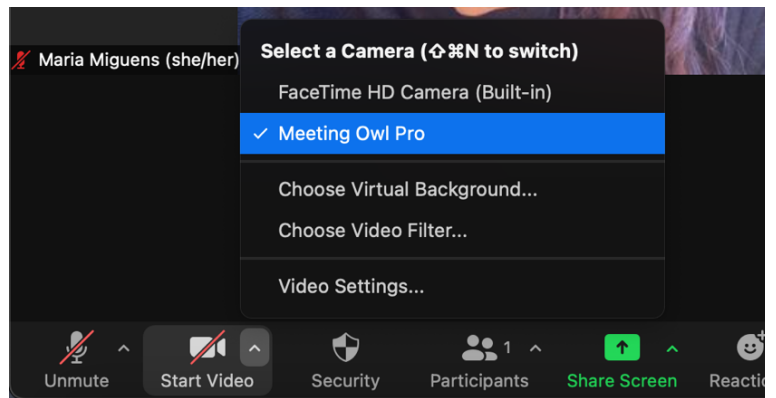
Maria Miguens (she/her)

Select a Camera (⇧⌘N to switch)

FaceTime HD Camera (Built-in)

✓ Meeting Owl Pro

Choose Virtual Background...

Choose Video Filter...

Video Settings...

Unmute

Start Video

Security

1

Participants

Share Screen

Reactio